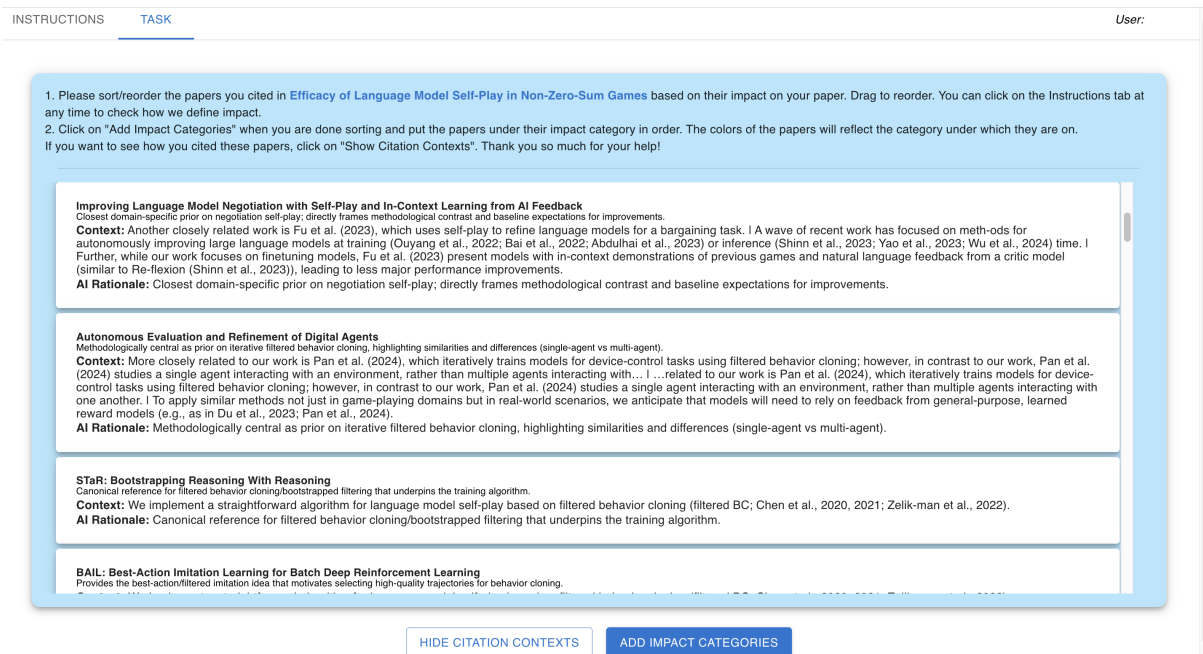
INSTRUCTIONS TASK User:

1. Please sort/reorder the papers you cited in **Efficacy of Language Model Self-Play in Non-Zero-Sum Games** based on their impact on your paper. Drag to reorder. You can click on the Instructions tab at any time to check how we define impact.
2. Click on "Add Impact Categories" when you are done sorting and put the papers under their impact category in order. The colors of the papers will reflect the category under which they are on.
If you want to see how you cited these papers, click on "Show Citation Contexts". Thank you so much for your help!

**Improving Language Model Negotiation with Self-Play and In-Context Learning from AI Feedback**
Closest domain-specific prior on negotiation self-play; directly frames methodological contrast and baseline expectations for improvements.
**Context:** Another closely related work is Fu et al. (2023), which uses self-play to refine language models for a bargaining task. | A wave of recent work has focused on meth-ods for autonomously improving large language models at training (Ouyang et al., 2022; Bai et al., 2022; Abdulhai et al., 2023) or inference (Shinn et al., 2023; Yao et al., 2023; Wu et al., 2024) time. | Further, while our work focuses on finetuning models, Fu et al. (2023) present models with in-context demonstrations of previous games and natural language feedback from a critic model (similar to Re-flexion (Shinn et al., 2023)), leading to less major performance improvements.
**AI Rationale:** Closest domain-specific prior on negotiation self-play; directly frames methodological contrast and baseline expectations for improvements.

**Autonomous Evaluation and Refinement of Digital Agents**
Methodologically central as prior on iterative filtered behavior cloning, highlighting similarities and differences (single-agent vs multi-agent).
**Context:** More closely related to our work is Pan et al. (2024), which iteratively trains models for device-control tasks using filtered behavior cloning; however, in contrast to our work, Pan et al. (2024) studies a single agent interacting with an environment, rather than multiple agents interacting with… | …related to our work is Pan et al. (2024), which iteratively trains models for device-control tasks using filtered behavior cloning; however, in contrast to our work, Pan et al. (2024) studies a single agent interacting with an environment, rather than multiple agents interacting with one another. | To apply similar methods not just in game-playing domains but in real-world scenarios, we anticipate that models will need to rely on feedback from general-purpose, learned reward models (e.g., as in Du et al., 2023; Pan et al., 2024).
**AI Rationale:** Methodologically central as prior on iterative filtered behavior cloning, highlighting similarities and differences (single-agent vs multi-agent).

**STaR: Bootstrapping Reasoning With Reasoning**
Canonical reference for filtered behavior cloning/bootstrapped filtering that underpins the training algorithm.
**Context:** We implement a straightforward algorithm for language model self-play based on filtered behavior cloning (filtered BC; Chen et al., 2020, 2021; Zelik-man et al., 2022).
**AI Rationale:** Canonical reference for filtered behavior cloning/bootstrapped filtering that underpins the training algorithm.

**BAIL: Best-Action Imitation Learning for Batch Deep Reinforcement Learning**
Provides the best-action/filtered imitation idea that motivates selecting high-quality trajectories for behavior cloning.
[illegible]

HIDE CITATION CONTEXTS ADD IMPACT CATEGORIES